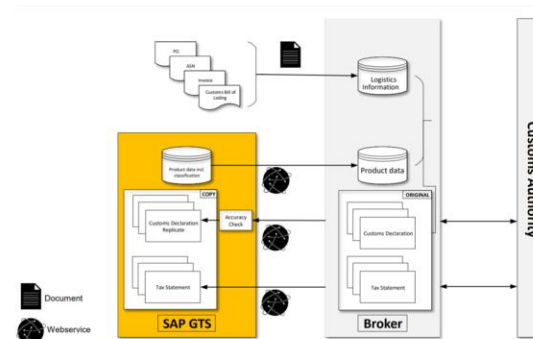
PO

ASN

Invoice

Customs Bill of Lading

Logistics Information

Product data incl. classification

Product data

COPY

ORIGINAL

Customs Declaration Replicate

Accuracy Check

Customs Declaration

Tax Statement

Tax Statement

SAP GTS

Broker

Customs Authority

Document

Webservice